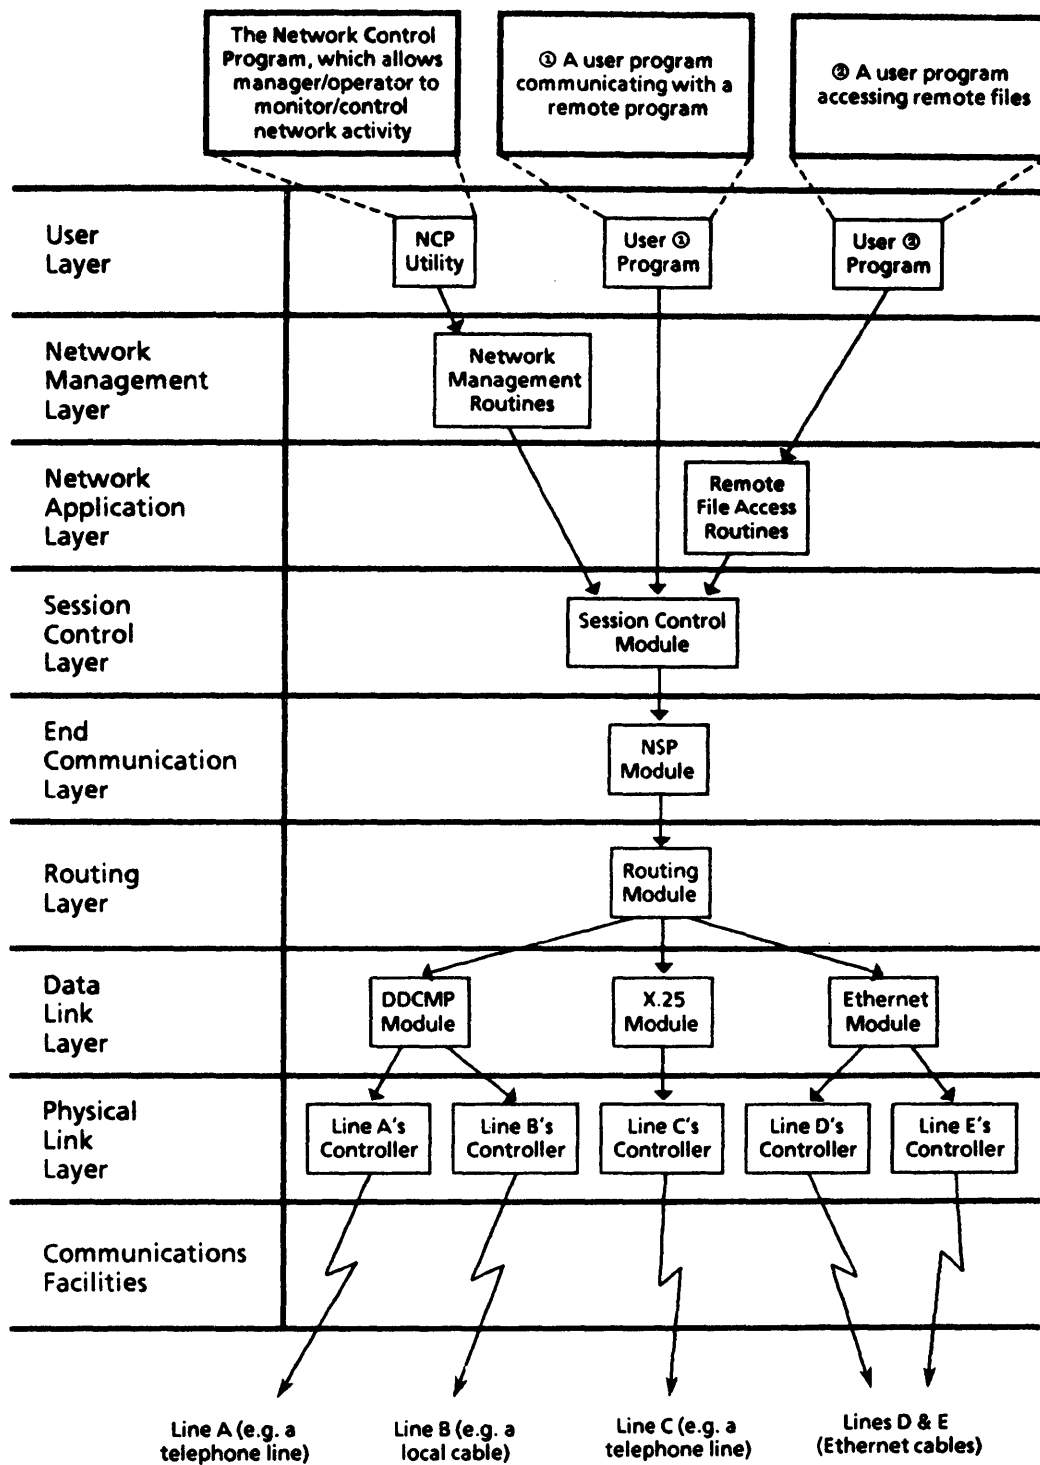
The Network Control Program, which allows manager/operator to monitor/control network activity

① A user program communicating with a remote program

② A user program accessing remote files

User Layer

NCP Utility

User ① Program

User ② Program

Network Management Layer

Network Management Routines

Network Application Layer

Remote File Access Routines

Session Control Layer

Session Control Module

End Communication Layer

NSP Module

Routing Layer

Routing Module

Data Link Layer

DDCMP Module

X.25 Module

Ethernet Module

Physical Link Layer

Line A's Controller

Line B's Controller

Line C's Controller

Line D's Controller

Line E's Controller

Communications Facilities

Line A (e.g. a telephone line)

Line B (e.g. a local cable)

Line C (e.g. a telephone line)

Lines D & E (Ethernet cables)